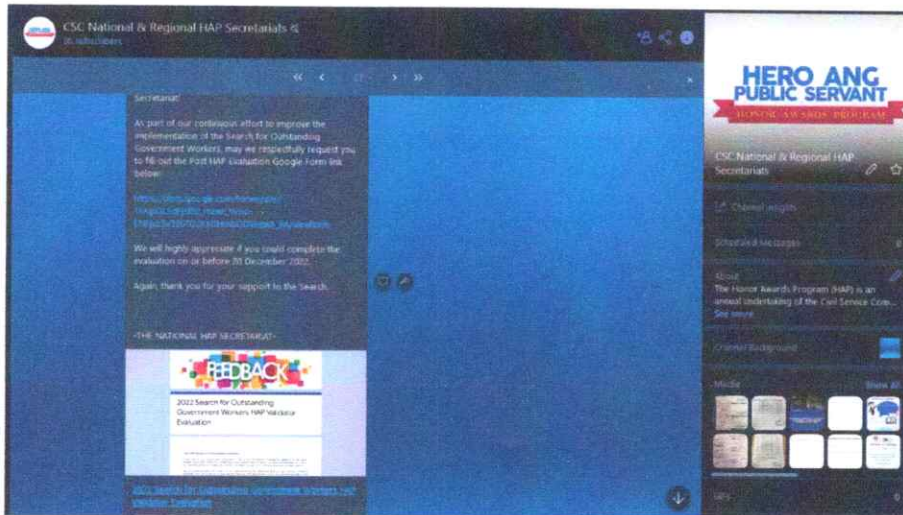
CSC National & Regional HAP Secretariats

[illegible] subscribers

Secretariat:

As part of our continuous effort to improve the implementation of the Search for Outstanding Government Workers, may we respectfully request you to fill out the Post HAP Evaluation Google Form link below:

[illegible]

We will highly appreciate if you could complete the evaluation on or before 20 December 2022.

Again, thank you for your support to the Search.

-THE NATIONAL HAP SECRETARIAT-

FEEDBACK

2022 Search for Outstanding Government Workers HAP Validator Evaluation

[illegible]

HERO ANG PUBLIC SERVANT

HONOR AWARDS PROGRAM

CSC National & Regional HAP Secretariats

Channel insights

Scheduled Messages

About

The Honor Awards Program (HAP) is an annual undertaking of the Civil Service Com...

See more

Channel Background

Media

Show All

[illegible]